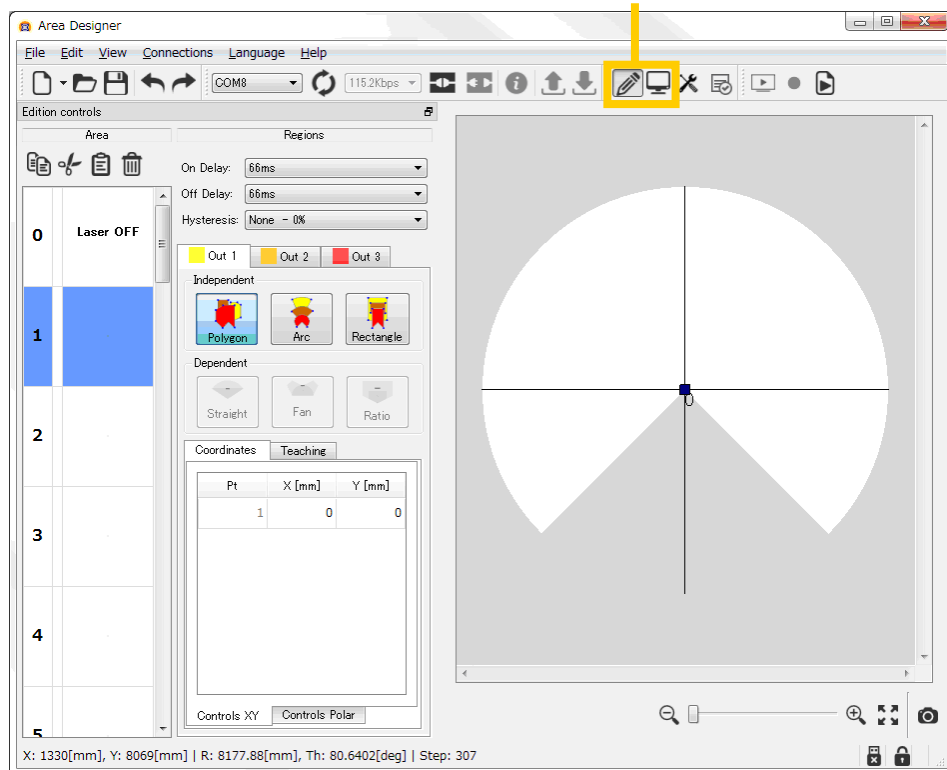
Area Designer

File Edit View Connections Language Help

COM8 115.2Kbps

Edition controls

Area

Regions

On Delay: 66ms

Off Delay: 66ms

Hysteresis: None - 0%

| 0 | Laser OFF |
|---|---|
| 1 | |
| 2 | |
| 3 | |
| 4 | |
| 5 | |

Out 1 Out 2 Out 3

Independent

Polygon Arc Rectangle

Dependent

Straight Fan Ratio

Coordinates Teaching

| Pt | X [mm] | Y [mm] |
|---|---|---|
| 1 | 0 | 0 |

Controls XY Controls Polar

0

X: 1330[mm], Y: 8069[mm] | R: 8177.88[mm], Th: 80.6402[deg] | Step: 307